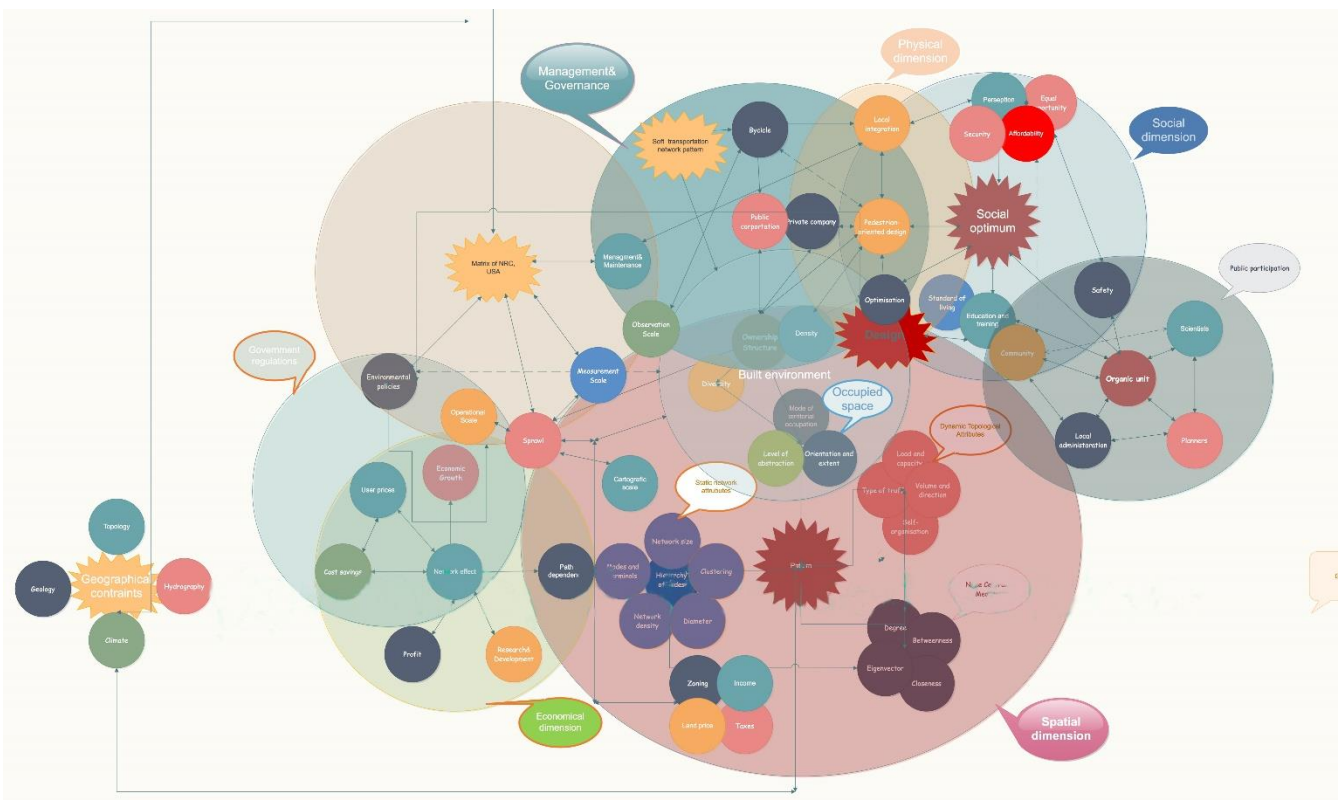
Management& Governance

Physical dimension

Social dimension

Bycicle

Local integration

Perception

Equal opportunity

Security

Affordability

Soft transportation network pattern

Social optimum

Public corportation

Private company

Pedestrian-oriented design

Matrix of NRC, USA

Management& Maintenance

Optimisation

Standard of living

Education and training

Safety

Public participation

Scientists

Observation Scale

Ownership structure

Density

Design

Community

Organic unit

Government regulations

Environmental policies

Measurement Scale

Built environment

Diversity

Occupied space

Mode of territorial occupation

Dynamic Topological Attributes

Operational Scale

Sprawl

Level of abstraction

Orientation and extent

Load and capacity

Local administration

Planners

Economic Growth

Cartographic scale

Volume and direction

User prices

Static network attributes

Type of traffic

Self-organisation

Topology

Network size

Geology

Geographical contraints

Hydrography

Cost savings

Network effect

Path dependence

Modes and terminals

Hierarchy of nodes

Clustering

Pattern

Node Centrality Measures

Climate

Network density

Diameter

Degree

Betweenness

Profit

Research& Development

Zoning

Income

Eigenvector

Closeness

Land price

Taxes

Economical dimension

Spatial dimension